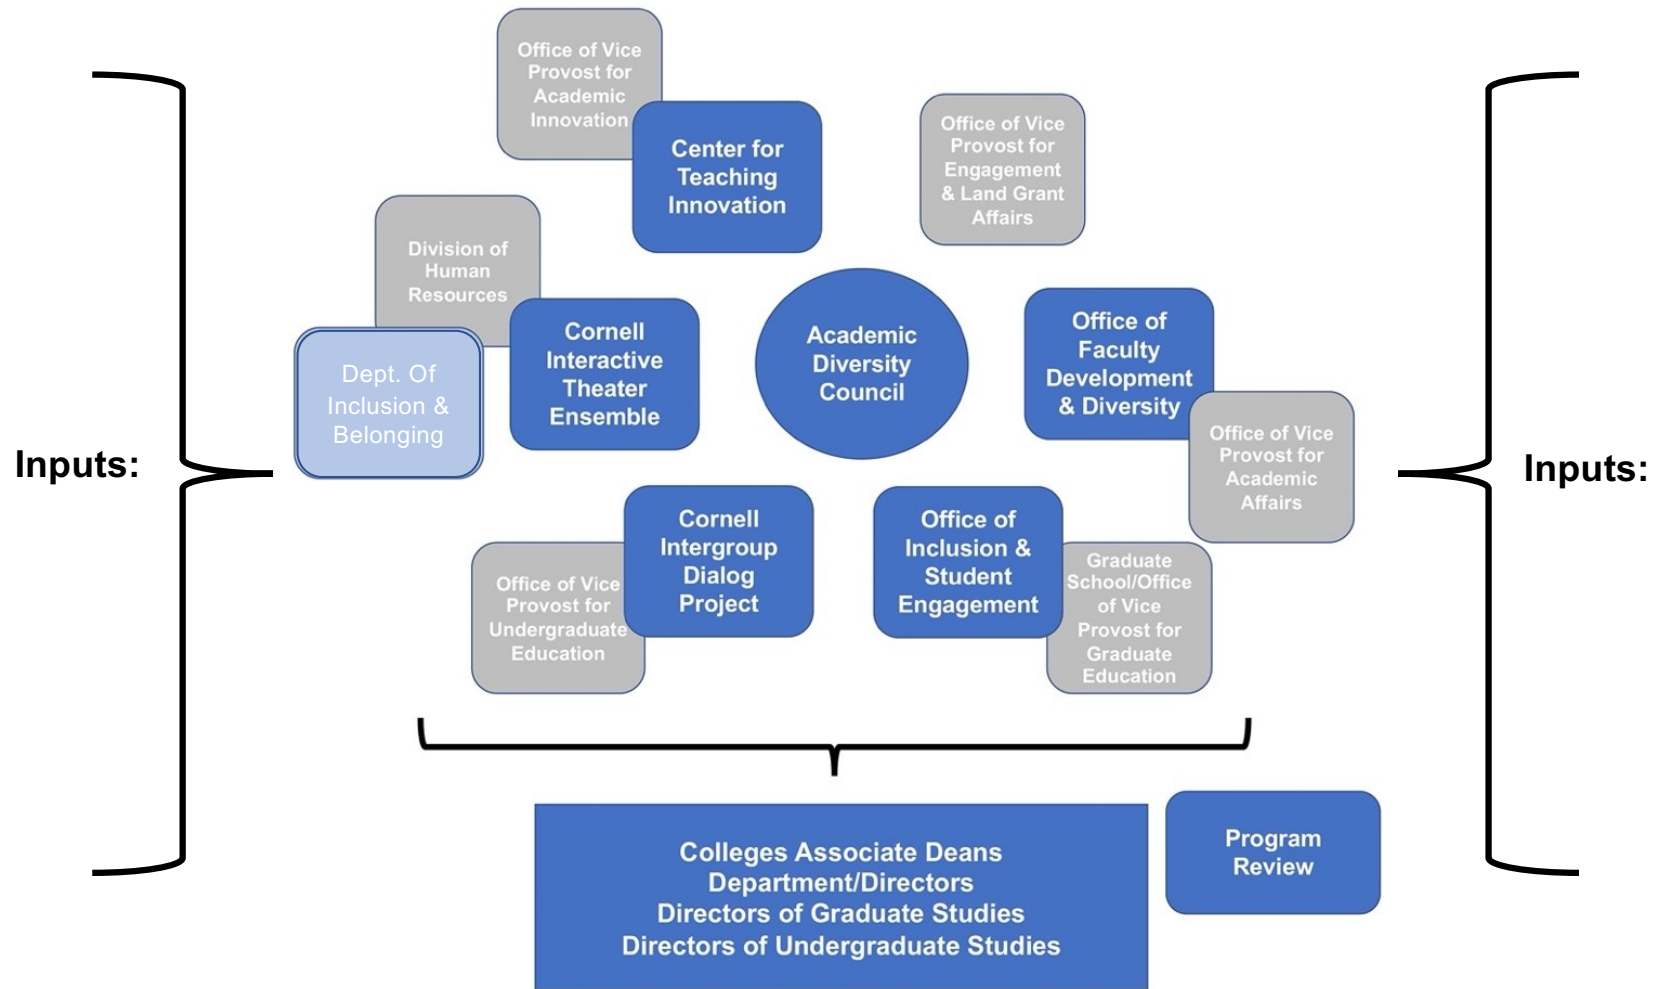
Inputs:

Office of Vice Provost for Academic Innovation

Center for Teaching Innovation

Office of Vice Provost for Engagement & Land Grant Affairs

Division of Human Resources

Dept. Of Inclusion & Belonging

Cornell Interactive Theater Ensemble

Academic Diversity Council

Office of Faculty Development & Diversity

Office of Vice Provost for Academic Affairs

Cornell Intergroup Dialog Project

Office of Vice Provost for Undergraduate Education

Office of Inclusion & Student Engagement

Graduate School/Office of Vice Provost for Graduate Education

Colleges Associate Deans
Department/Directors
Directors of Graduate Studies
Directors of Undergraduate Studies

Program Review

Inputs: